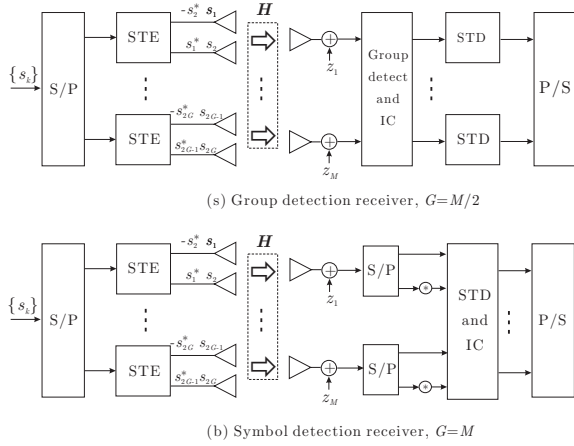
$\{s_k\}$

S/P

STE

$-s_2^*$ $s_1$

$s_1^*$ $s_2$

STE

$-s_{2G}^*$ $s_{2G-1}$

$s_{2G-1}^*$ $s_{2G}$

$\boldsymbol{H}$

$z_1$

$z_M$

Group detect and IC

STD

STD

P/S

(s) Group detection receiver, $G=M/2$

$\{s_k\}$

S/P

STE

$-s_2^*$ $s_1$

$s_1^*$ $s_2$

STE

$-s_{2G}^*$ $s_{2G-1}$

$s_{2G-1}^*$ $s_{2G}$

$\boldsymbol{H}$

$z_1$

$z_M$

S/P

S/P

$*$

$*$

STD and IC

P/S

(b) Symbol detection receiver, $G=M$